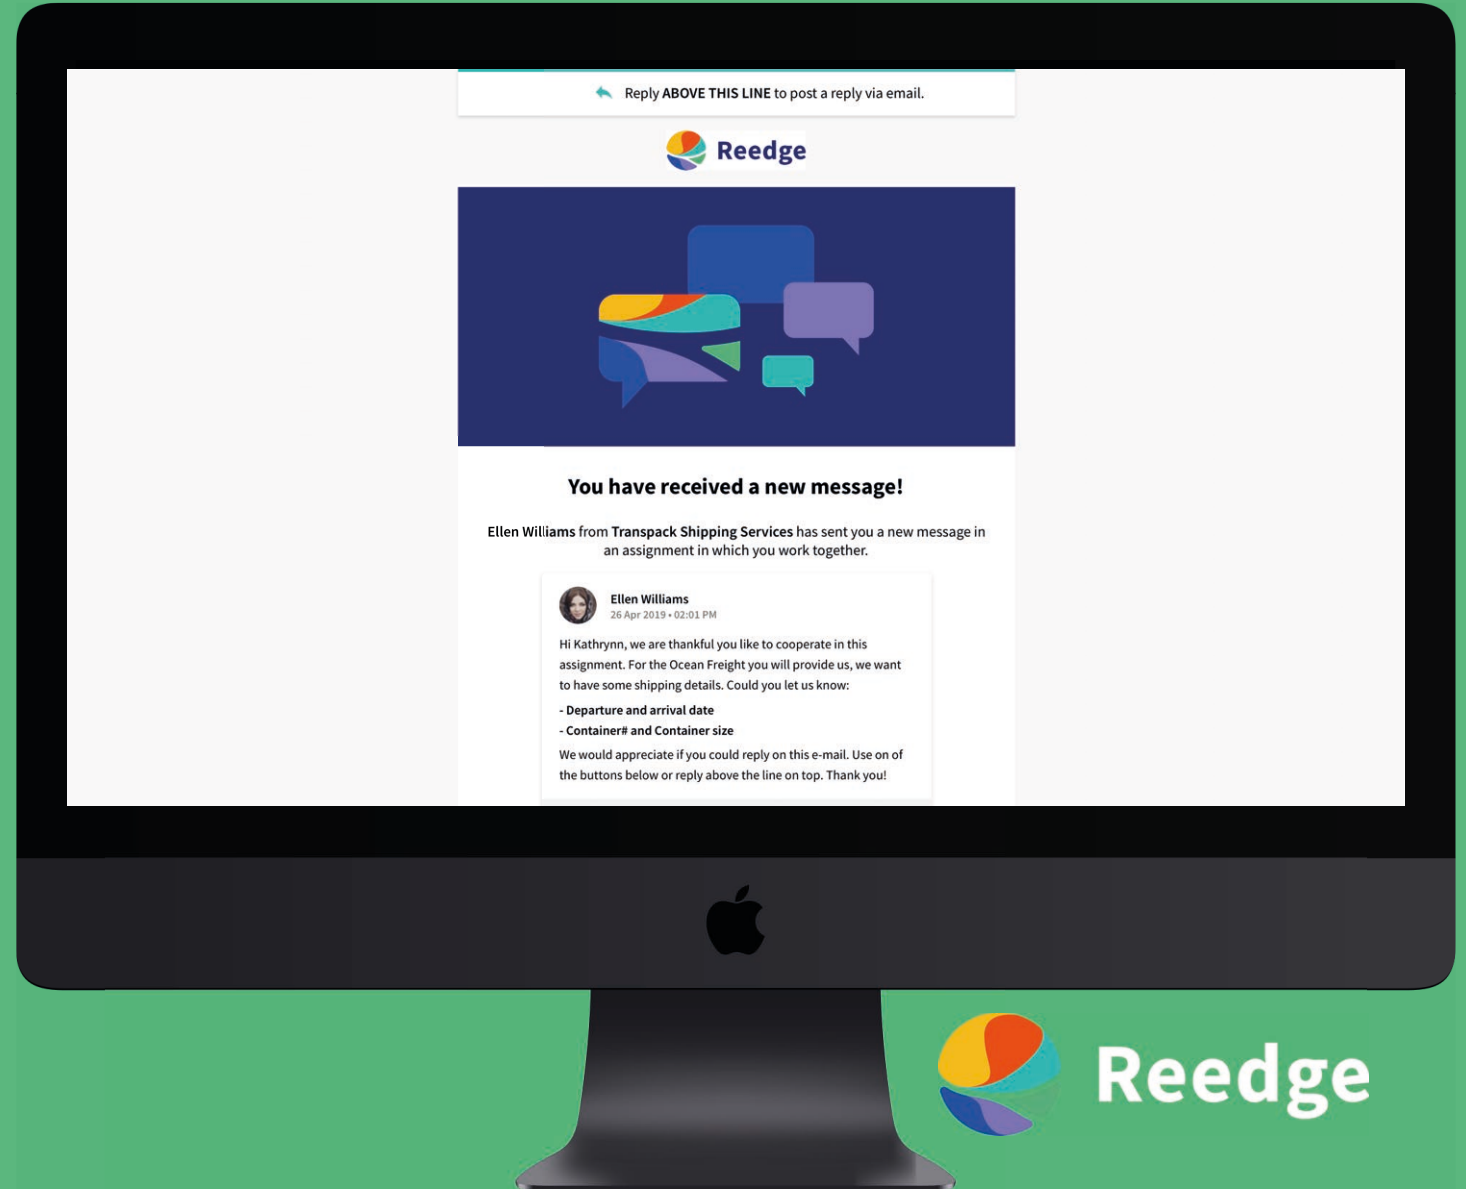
Reply **ABOVE THIS LINE** to post a reply via email.

Reedge

**You have received a new message!**

**Ellen Williams** from **Transpack Shipping Services** has sent you a new message in an assignment in which you work together.

**Ellen Williams**
26 Apr 2019 • 02:01 PM

Hi Kathrynn, we are thankful you like to cooperate in this assignment. For the Ocean Freight you will provide us, we want to have some shipping details. Could you let us know:

**- Departure and arrival date**
**- Container# and Container size**

We would appreciate if you could reply on this e-mail. Use on of the buttons below or reply above the line on top. Thank you!

Reedge